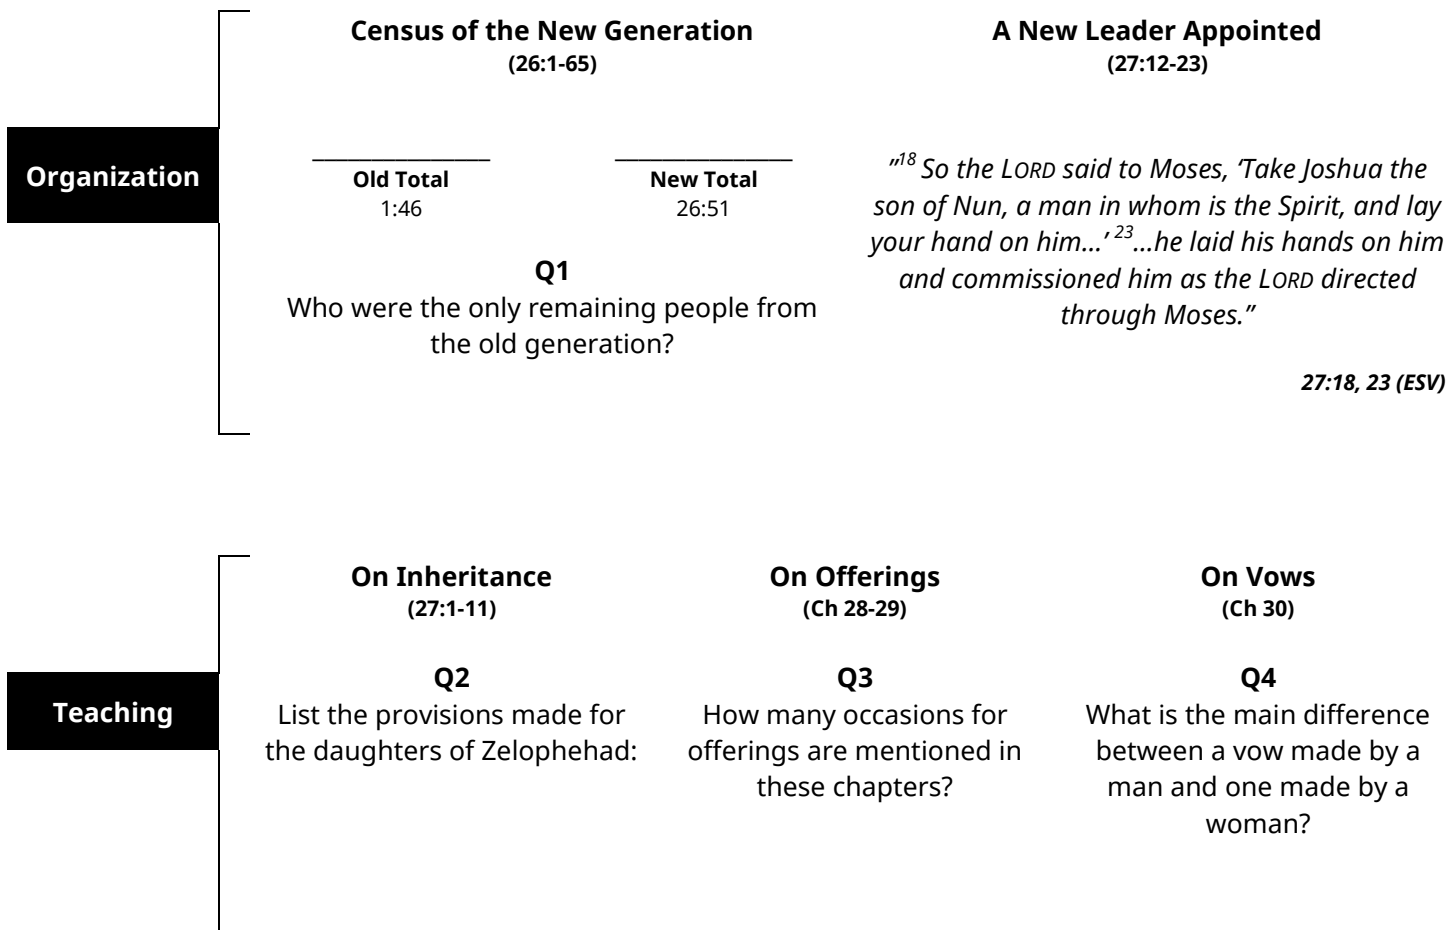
Organization

Census of the New Generation
(26:1-65)

________________
Old Total
1:46

________________
New Total
26:51

Q1
Who were the only remaining people from the old generation?

A New Leader Appointed
(27:12-23)

"$^{18}$ So the LORD said to Moses, 'Take Joshua the son of Nun, a man in whom is the Spirit, and lay your hand on him…' $^{23}$…he laid his hands on him and commissioned him as the LORD directed through Moses."

27:18, 23 (ESV)

Teaching

On Inheritance
(27:1-11)

Q2
List the provisions made for the daughters of Zelophehad:

On Offerings
(Ch 28-29)

Q3
How many occasions for offerings are mentioned in these chapters?

On Vows
(Ch 30)

Q4
What is the main difference between a vow made by a man and one made by a woman?